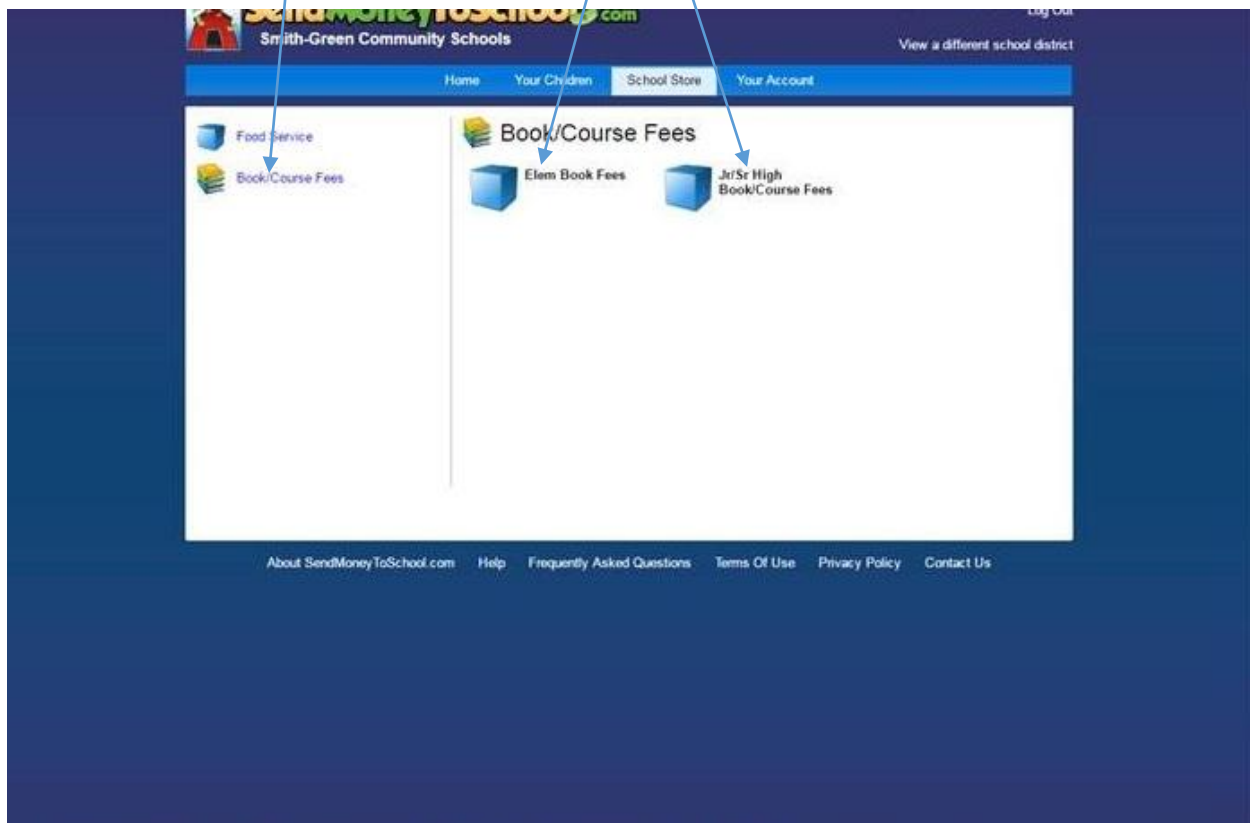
SendMoneyToSchool.com
Smith-Green Community Schools

Log Out
View a different school district

Home
Your Children
School Store
Your Account

Food Service
Book/Course Fees

Book/Course Fees

Elem Book Fees

Jr/Sr High Book/Course Fees

About SendMoneyToSchool.com
Help
Frequently Asked Questions
Terms Of Use
Privacy Policy
Contact Us